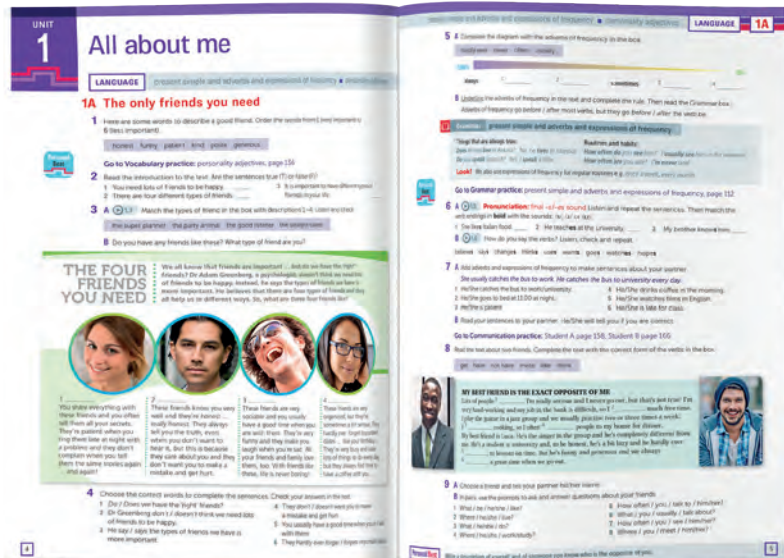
UNIT
1
All about me

LANGUAGE present simple and adverbs and expressions of frequency

1A The only friends you need

1 Here are some words to describe a good friend. Order the words from 1 (very important) to 6 (less important).

honest funny patient kind polite generous

Go to Vocabulary practice: personality adjectives, page 156

2 Read the introduction to the text. Are the sentences true (T) or false (F)?
1 You need lots of friends to be happy.
2 There are four different types of friends.
3 It is important to have different good friends in your life.

3 A 1.1 Match the types of friend in the box with descriptions 1–4. Listen and check.

the super planner the party animal the good listener the understander

B Do you have any friends like these? What type of friend are you?

THE FOUR FRIENDS YOU NEED

We all know that friends are important ... but do we have the right friends? Dr Adam Greenberg, a psychologist, doesn't think we need lots of friends to be happy. Instead, he says the types of friends we have is more important. He believes that there are four types of friends and they all help us in different ways. So, what are these four friends like?

1 You share everything with these friends and you often tell them all your secrets. They're patient when you ring them late at night with a problem and they don't complain when you tell them the same stories again and again!

2 These friends know you very well and they're honest ... really honest. They always tell you the truth, even when you don't want to hear it, but this is because they care about you and they don't want you to make a mistake and get hurt.

3 These friends are very sociable and you usually have a good time when you are with them. They're very funny and they make you laugh when you're sad. All your friends and family love them, too. With friends like these, life is never boring!

4 These friends are very organized, so they're sometimes a bit serious. They hardly ever forget birthdays or dates ... like your birthday. They're very busy and take lots of things on to do, but they always find time to have a coffee with you.

4 Choose the correct words to complete the sentences. Check your answers in the text.
1 Do / Does we have the 'right' friends?
2 Dr Greenberg don't / doesn't think we need lots of friends to be happy.
3 He say / says the types of friends we have is more important.
4 They don't / doesn't want you to make a mistake and get hurt.
5 You usually have a good time when you are with them.
6 They hardly ever forget / forgets important dates.

4

LANGUAGE 1A

5 A Complete the diagram with the adverbs of frequency in the box.

hardly ever never often usually

always 1 sometimes 3 4

B Underline the adverbs of frequency in the text and complete the rule. Then read the Grammar box.
Adverbs of frequency go before / after most verbs, but they go before / after the verb be.

Grammar present simple and adverbs and expressions of frequency

Things that are always true:
Does it rain here in the summer? Yes, it does. / No, it doesn't.
Do you speak Spanish? No, I speak English.
Routines and habits:
How often do you see them? I usually see them at the weekend.
How often are you late? Never.
Look! We use expressions of frequency for regular routines e.g. once a week, every month.

Go to Grammar practice: present simple and adverbs and expressions of frequency, page 112

6 A 1.2 Pronunciation: final -s/-es sound Listen and repeat the sentences. Then match the verb endings in bold with the sounds: /s/, /z/ or /ɪz/.
1 She likes Italian food. 2 He teaches at the University. 3 My brother knows him.

B 1.3 How do you say the verbs? Listen, check and repeat.

believes says changes thinks uses wants goes watches hopes

7 A Add adverbs and expressions of frequency to make sentences about your partner.
She usually catches the bus to work. He catches the bus to university every day.
1 He/She catches the bus to work/university.
2 He/She goes to bed at 11.00 at night.
3 He/She's patient.
4 He/She drinks coffee in the morning.
5 He/She watches films in English.
6 He/She is late for class.

B Read your sentences to your partner. He/She will tell you if you are correct.

Go to Communication practice: Student A page 158, Student B page 165

8 Read the text about two friends. Complete the text with the correct form of the verbs in the box.

get have not have invite take think

MY BEST FRIEND IS THE EXACT OPPOSITE OF ME
Lots of people 1 ... I'm totally serious and I never go out, but that's not true! I'm very hard-working and my job in the bank is difficult, so I 2 ... much free time. I plan the parties in a big group and we usually go out two or three times a week ... cooking, so I often 3 ... people to my house for dinner. My best friend is Luca. He's the singer in the group and he's completely different from me. He's a student at university and, to be honest, he's a bit lazy and he hardly ever 4 ... to lessons on time. But he's funny and generous and we always 5 ... a great time when we go out.

9 A Choose a friend and tell your partner his/her name.
B In pairs, use the prompts to ask and answer questions about your friends.
1 What / he / he/she / like?
2 Where / he/she / live?
3 What / he/she / do?
4 Where / he/she / work/study?
5 How often / you / talk to / him/her?
6 When / you / usually / talk about?
7 How often / you / see / him/her?
8 Where / you / meet / him/her?

Personal Best Write a description of yourself and of someone you know who is the opposite of you.

5